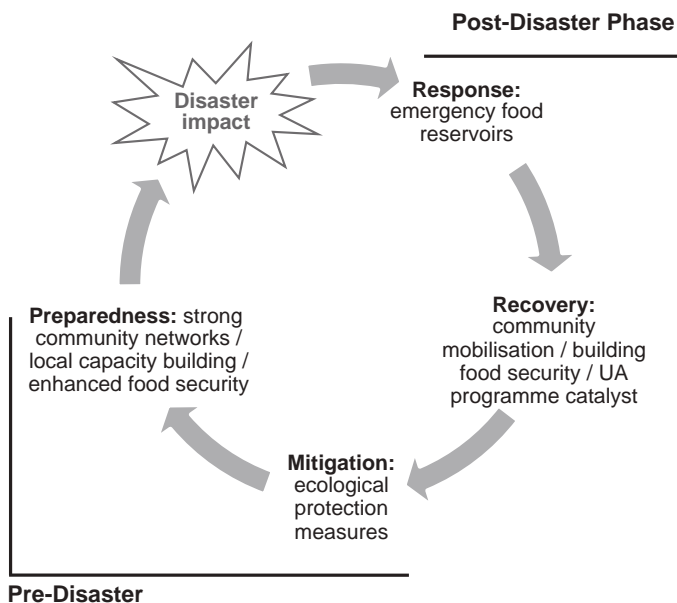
Post-Disaster Phase

Disaster impact

Response: emergency food reservoirs

Recovery: community mobilisation / building food security / UA programme catalyst

Mitigation: ecological protection measures

Preparedness: strong community networks / local capacity building / enhanced food security

Pre-Disaster